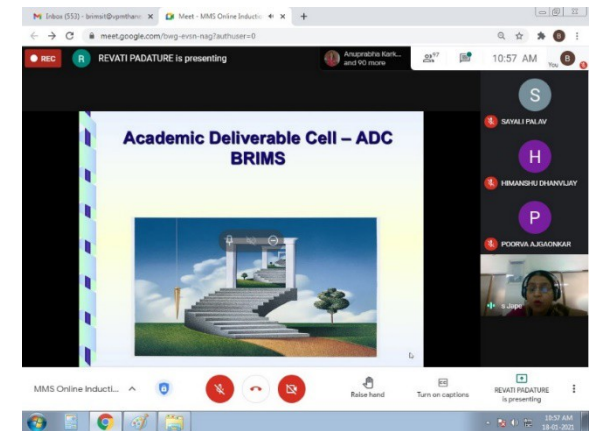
Inbox (553) - brimsit@vpmthane × Meet - MMS Online Inductio × +

meet.google.com/bwg-evsn-nag?authuser=0

REC REVATI PADATURE is presenting

Anuprabha Kark... and 90 more

97

10:57 AM You

SAYALI PALAV

HIMANSHU DHANVIJAY

POORVA AJGAONKAR

s Jape

Academic Deliverable Cell – ADC BRIMS

MMS Online Inducti...

Raise hand

Turn on captions

REVATI PADATURE is presenting

10:57 AM 19-03-2021